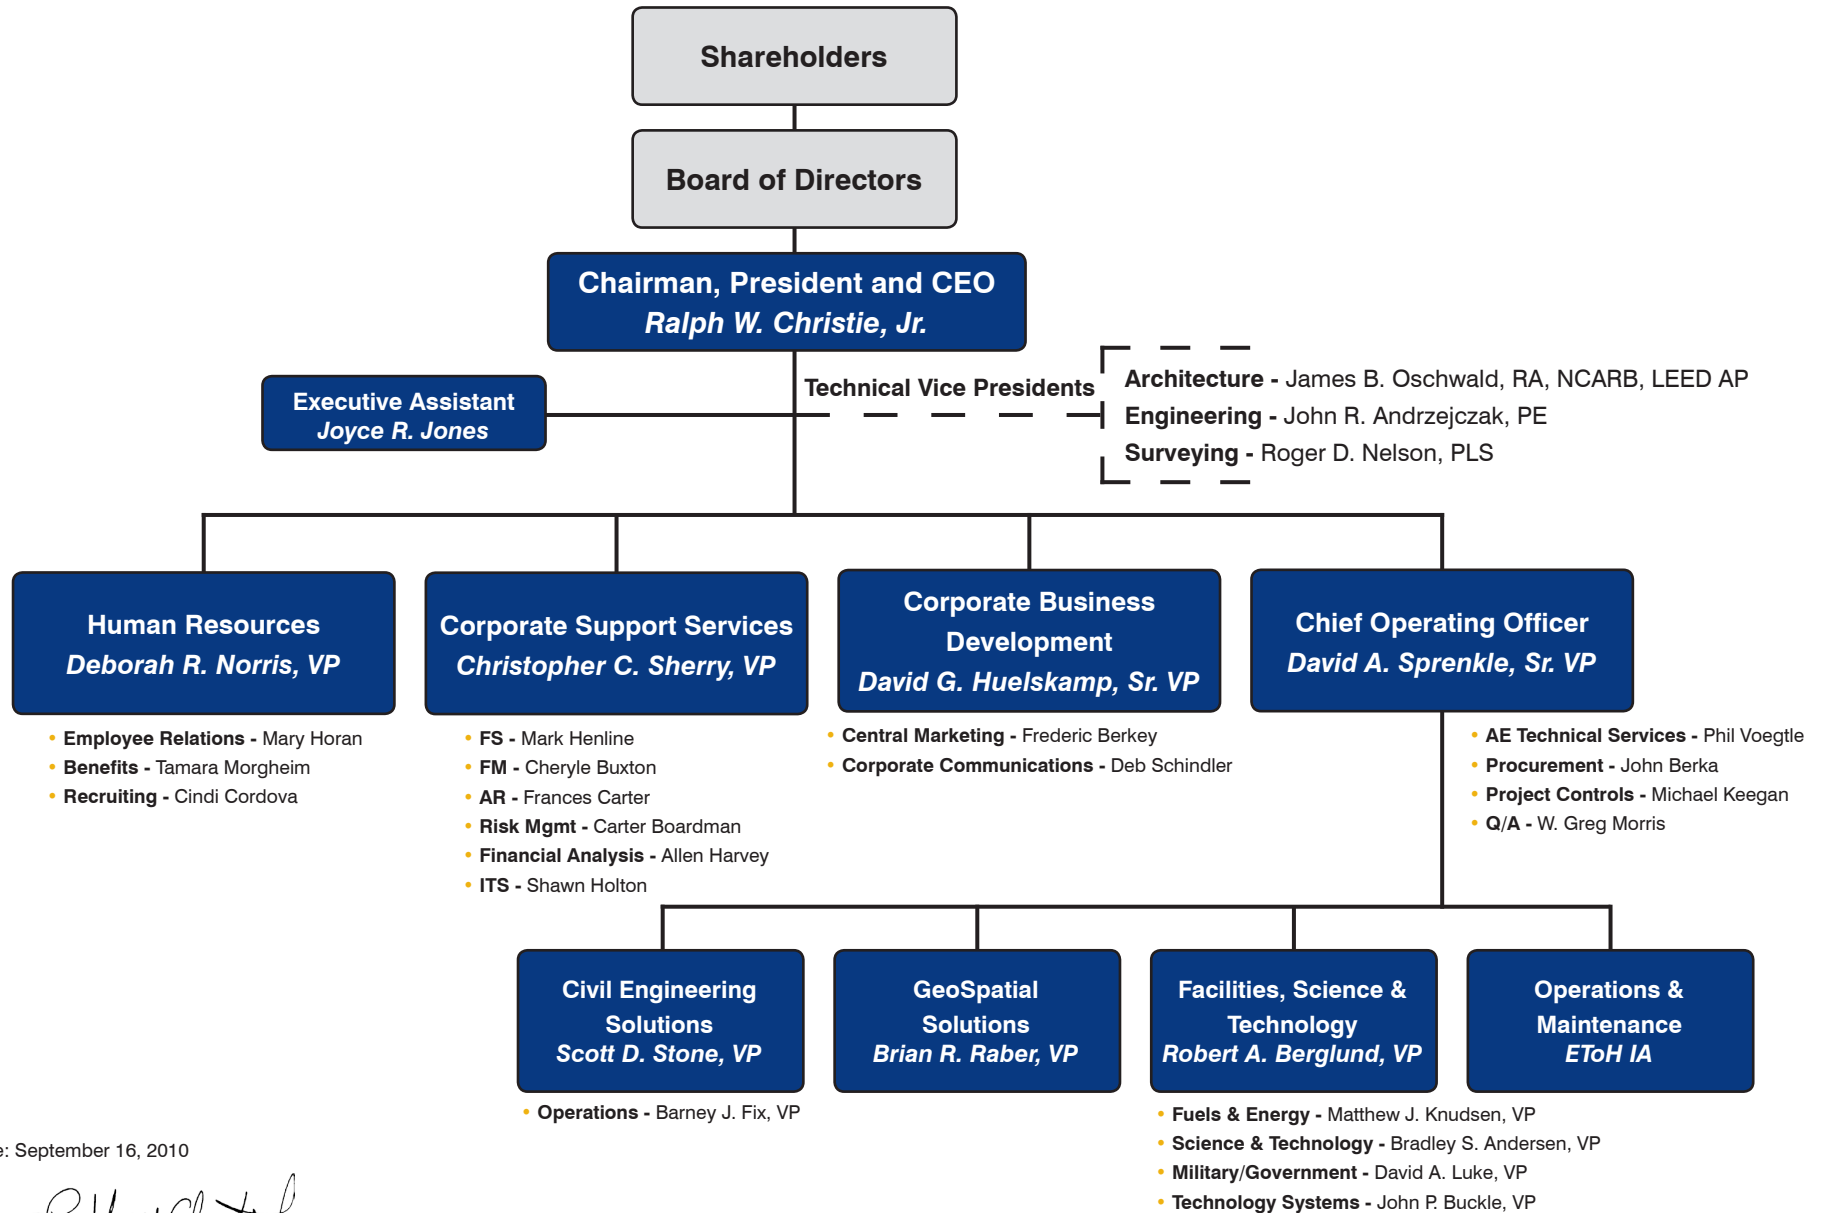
Shareholders

Board of Directors

Chairman, President and CEO
Ralph W. Christie, Jr.

Executive Assistant
Joyce R. Jones

Technical Vice Presidents

Architecture - James B. Oschwald, RA, NCARB, LEED AP
Engineering - John R. Andrzejczak, PE
Surveying - Roger D. Nelson, PLS

Human Resources
Deborah R. Norris, VP

• Employee Relations - Mary Horan
• Benefits - Tamara Morgheim
• Recruiting - Cindi Cordova

Corporate Support Services
Christopher C. Sherry, VP

• FS - Mark Henline
• FM - Cheryle Buxton
• AR - Frances Carter
• Risk Mgmt - Carter Boardman
• Financial Analysis - Allen Harvey
• ITS - Shawn Holton

Corporate Business Development
David G. Huelskamp, Sr. VP

• Central Marketing - Frederic Berkey
• Corporate Communications - Deb Schindler

Chief Operating Officer
David A. Sprenkle, Sr. VP

• AE Technical Services - Phil Voegtle
• Procurement - John Berka
• Project Controls - Michael Keegan
• Q/A - W. Greg Morris

Civil Engineering Solutions
Scott D. Stone, VP

• Operations - Barney J. Fix, VP

GeoSpatial Solutions
Brian R. Raber, VP

Facilities, Science & Technology
Robert A. Berglund, VP

• Fuels & Energy - Matthew J. Knudsen, VP
• Science & Technology - Bradley S. Andersen, VP
• Military/Government - David A. Luke, VP
• Technology Systems - John P. Buckle, VP

Operations & Maintenance
EToH IA

e: September 16, 2010

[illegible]